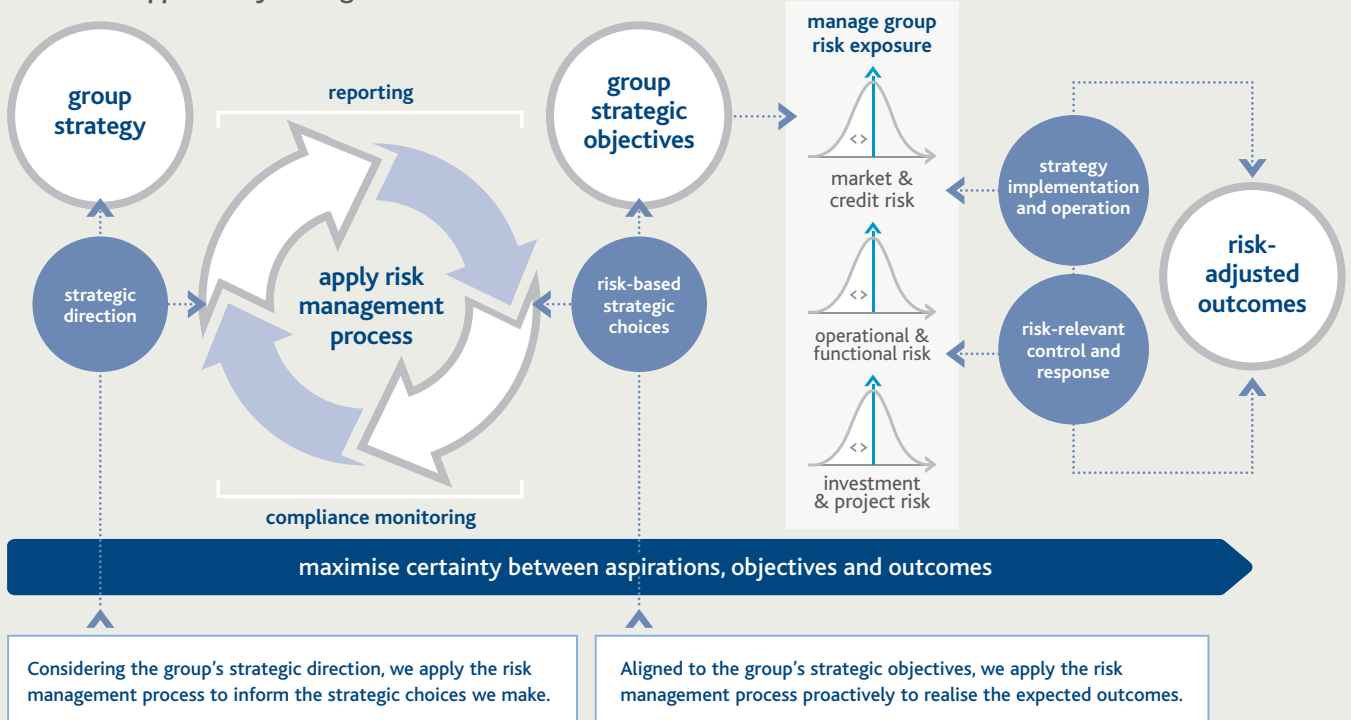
group strategy

reporting

group strategic objectives

manage group risk exposure

strategic direction

apply risk management process

risk-based strategic choices

<>

market & credit risk

strategy implementation and operation

risk-adjusted outcomes

<>

operational & functional risk

risk-relevant control and response

<>

investment & project risk

compliance monitoring

maximise certainty between aspirations, objectives and outcomes

Considering the group's strategic direction, we apply the risk management process to inform the strategic choices we make.

Aligned to the group's strategic objectives, we apply the risk management process proactively to realise the expected outcomes.